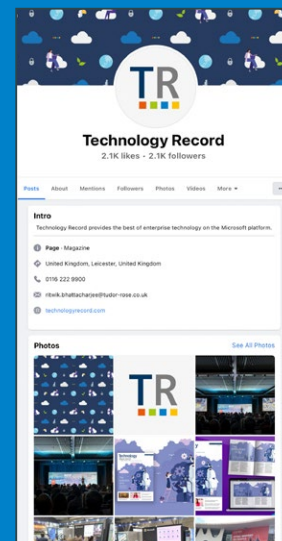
TR

Technology Record

2.1K likes • 2.1K followers

Posts About Mentions Followers Photos Videos More ▾

Intro

Technology Record provides the best of enterprise technology on the Microsoft platform.

Page · Magazine

United Kingdom, Leicester, United Kingdom

0116 222 9900

ritwik.bhattacharjee@tudor-rose.co.uk

technologyrecord.com

Photos

See All Photos

TR

Technology Record